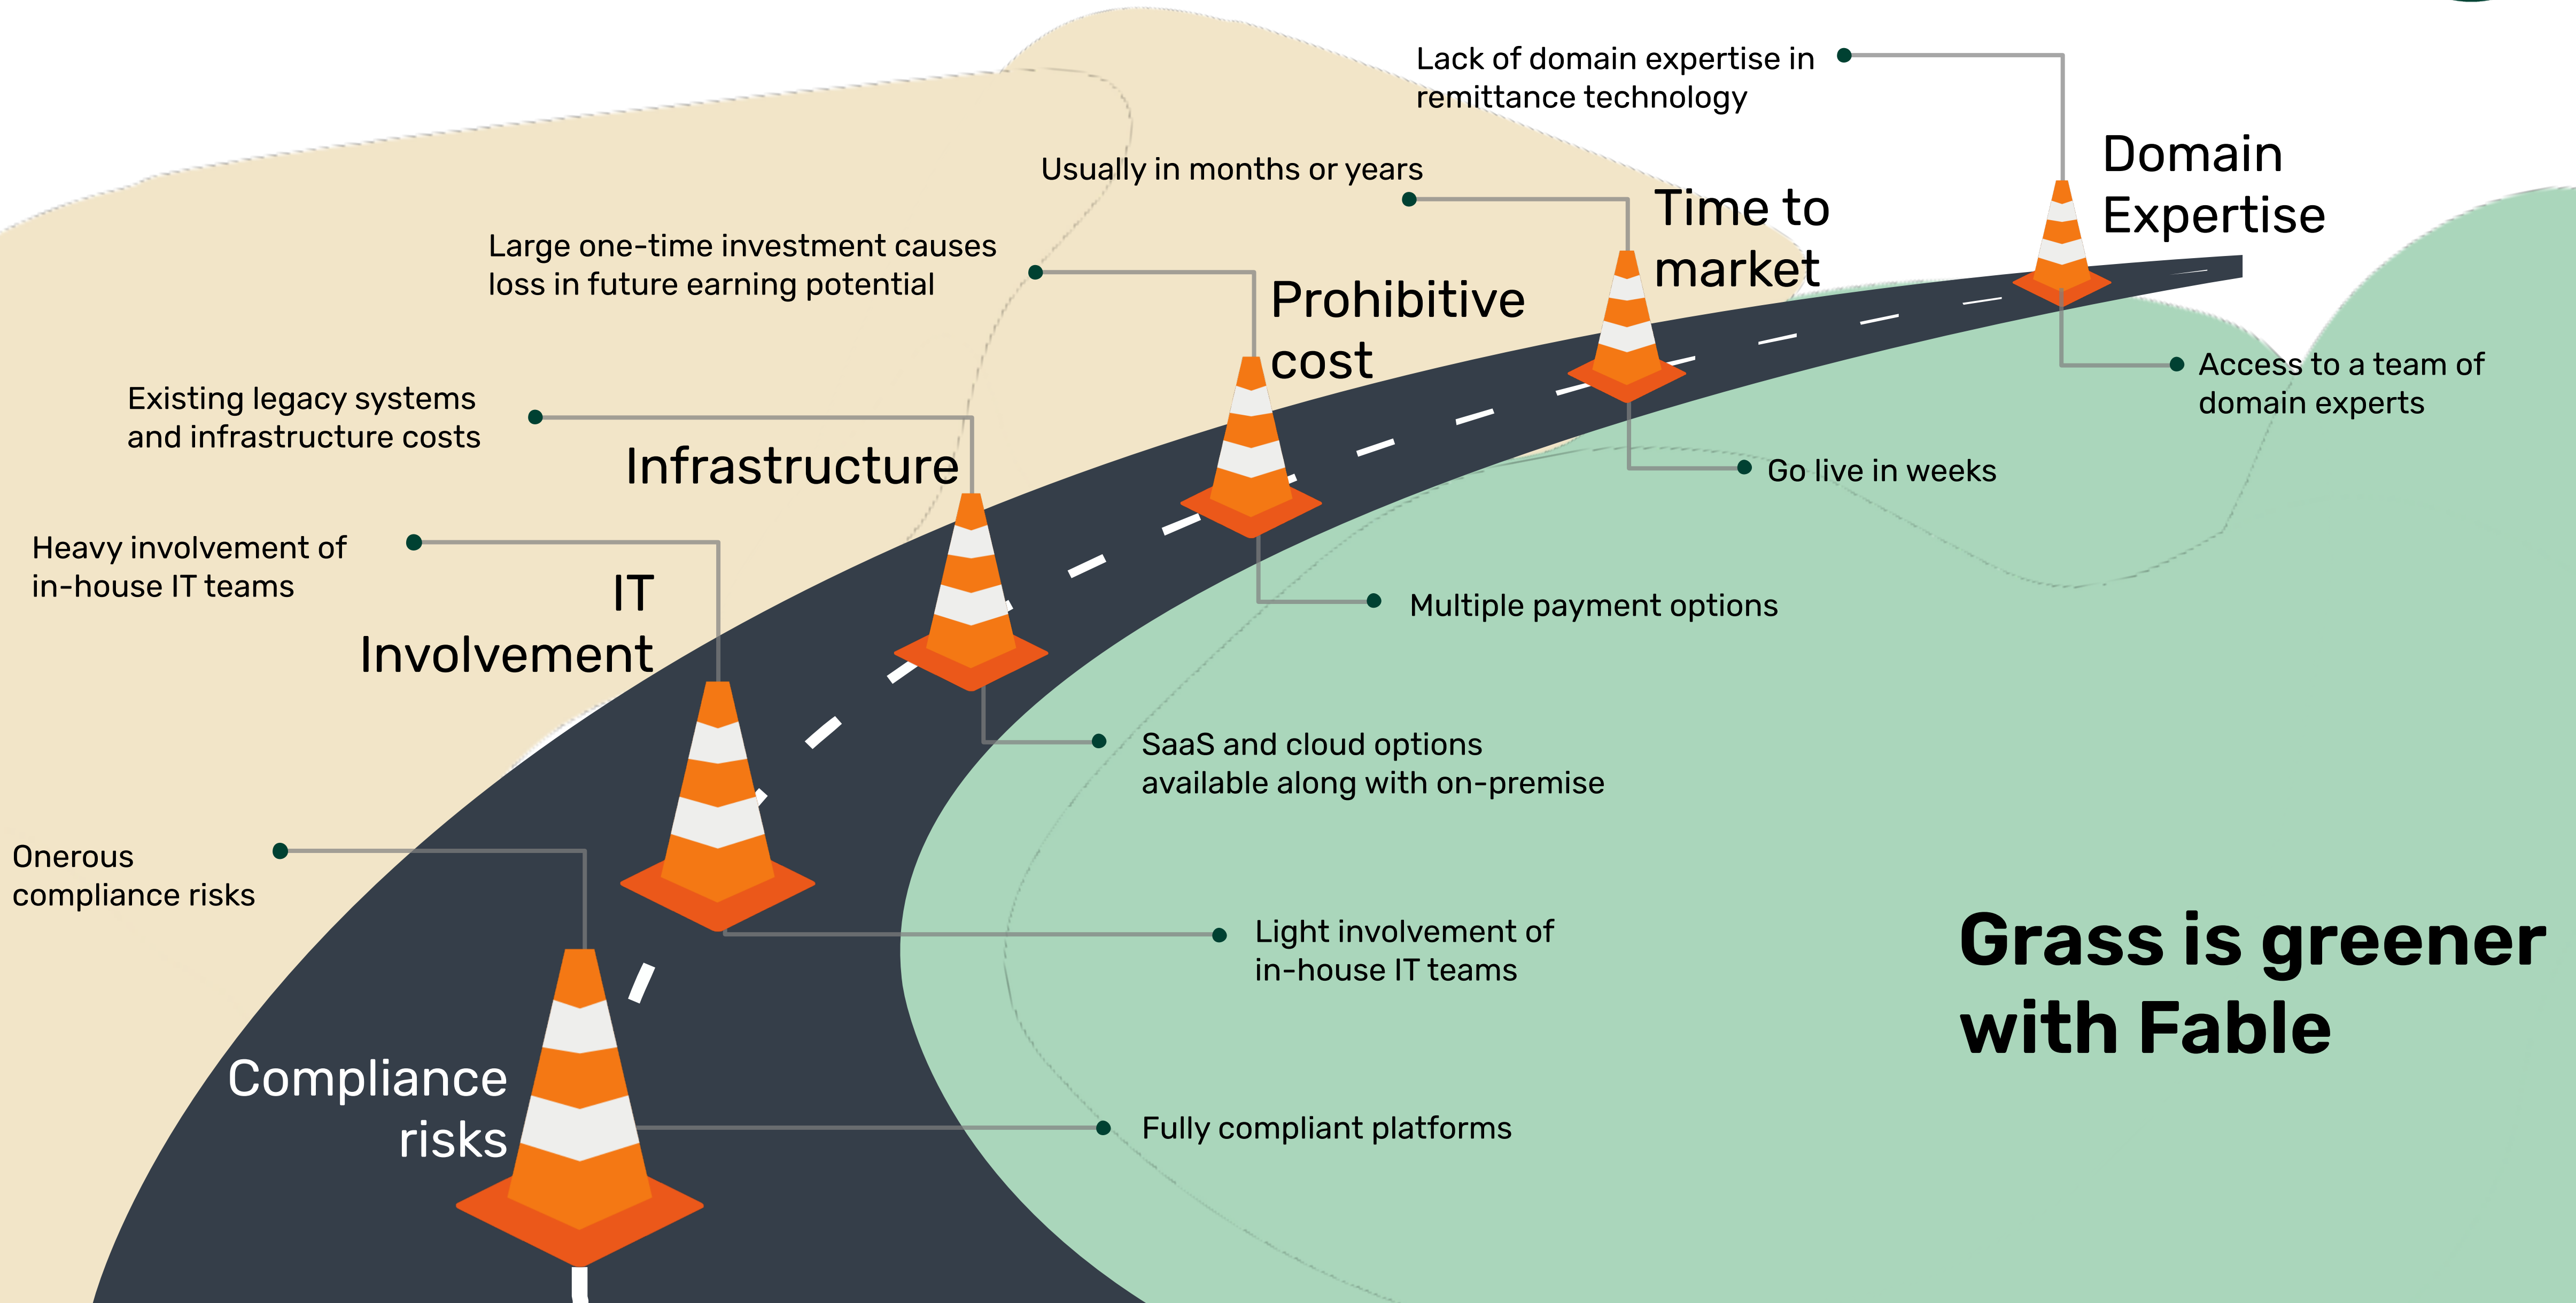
Lack of domain expertise in remittance technology

Domain Expertise

Usually in months or years

Time to market

Large one-time investment causes loss in future earning potential

Prohibitive cost

Existing legacy systems and infrastructure costs

Infrastructure

Heavy involvement of in-house IT teams

IT Involvement

Onerous compliance risks

Compliance risks

Access to a team of domain experts

Go live in weeks

Multiple payment options

SaaS and cloud options available along with on-premise

Light involvement of in-house IT teams

Fully compliant platforms

Grass is greener with Fable